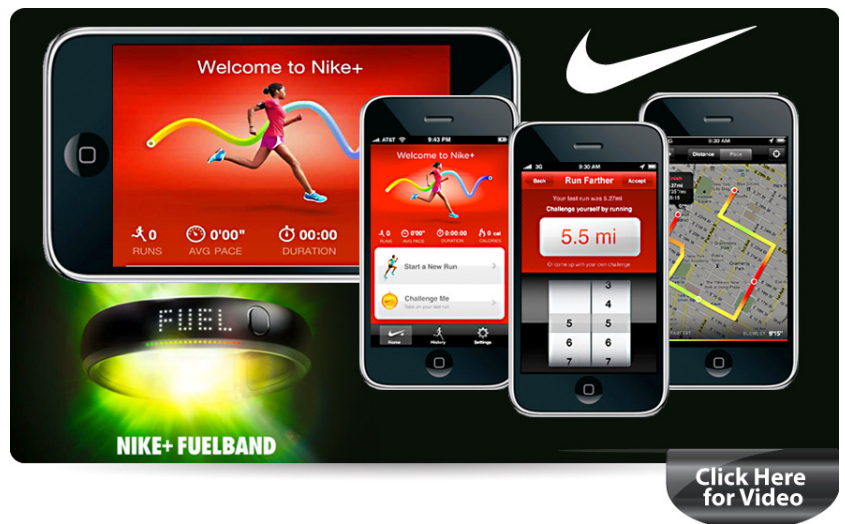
Welcome to Nike+

0 RUNS

0'00" AVG PACE

00:00 DURATION

AT&T 9:43 PM

Welcome to Nike+

0 RUNS 0'00" AVG PACE 00:00 DURATION 0 cal CALORIES

Start a New Run

Challenge Me

Home History Settings

3G 9:30 AM

Back Run Farther Accept

Your last run was 5.27mi

Challenge yourself by running

5.5 mi

3
4
5 5
6 6
7 7

Distance Pace

FUEL

NIKE+ FUELBAND

Click Here for Video